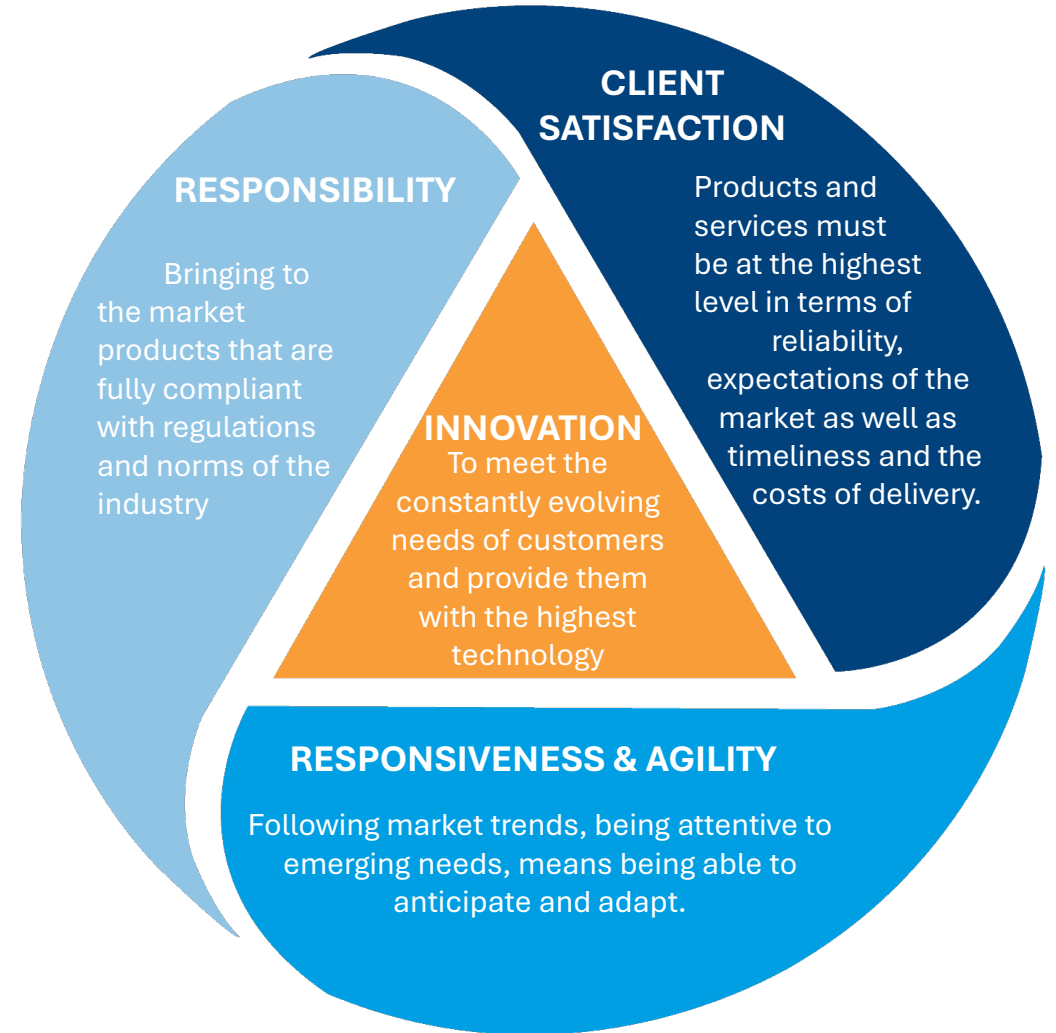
CLIENT SATISFACTION

Products and services must be at the highest level in terms of reliability, expectations of the market as well as timeliness and the costs of delivery.

RESPONSIBILITY

Bringing to the market products that are fully compliant with regulations and norms of the industry

INNOVATION

To meet the constantly evolving needs of customers and provide them with the highest technology

RESPONSIVENESS & AGILITY

Following market trends, being attentive to emerging needs, means being able to anticipate and adapt.